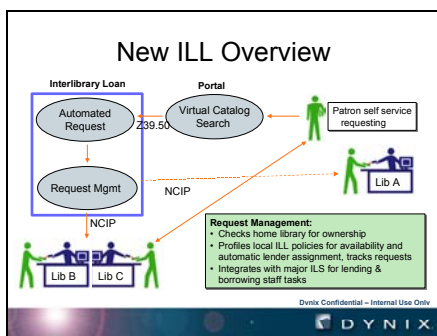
New ILL Overview

Interlibrary Loan

Portal

Automated Request

Virtual Catalog Search

Z39.50

Patron self service requesting

Request Mgmt

NCIP

Lib A

NCIP

Lib B

Lib C

Request Management:
• Checks home library for ownership
• Profiles local ILL policies for availability and automatic lender assignment, tracks requests
• Integrates with major ILS for lending & borrowing staff tasks

Dynix Confidential – Internal Use Only

DYNIX